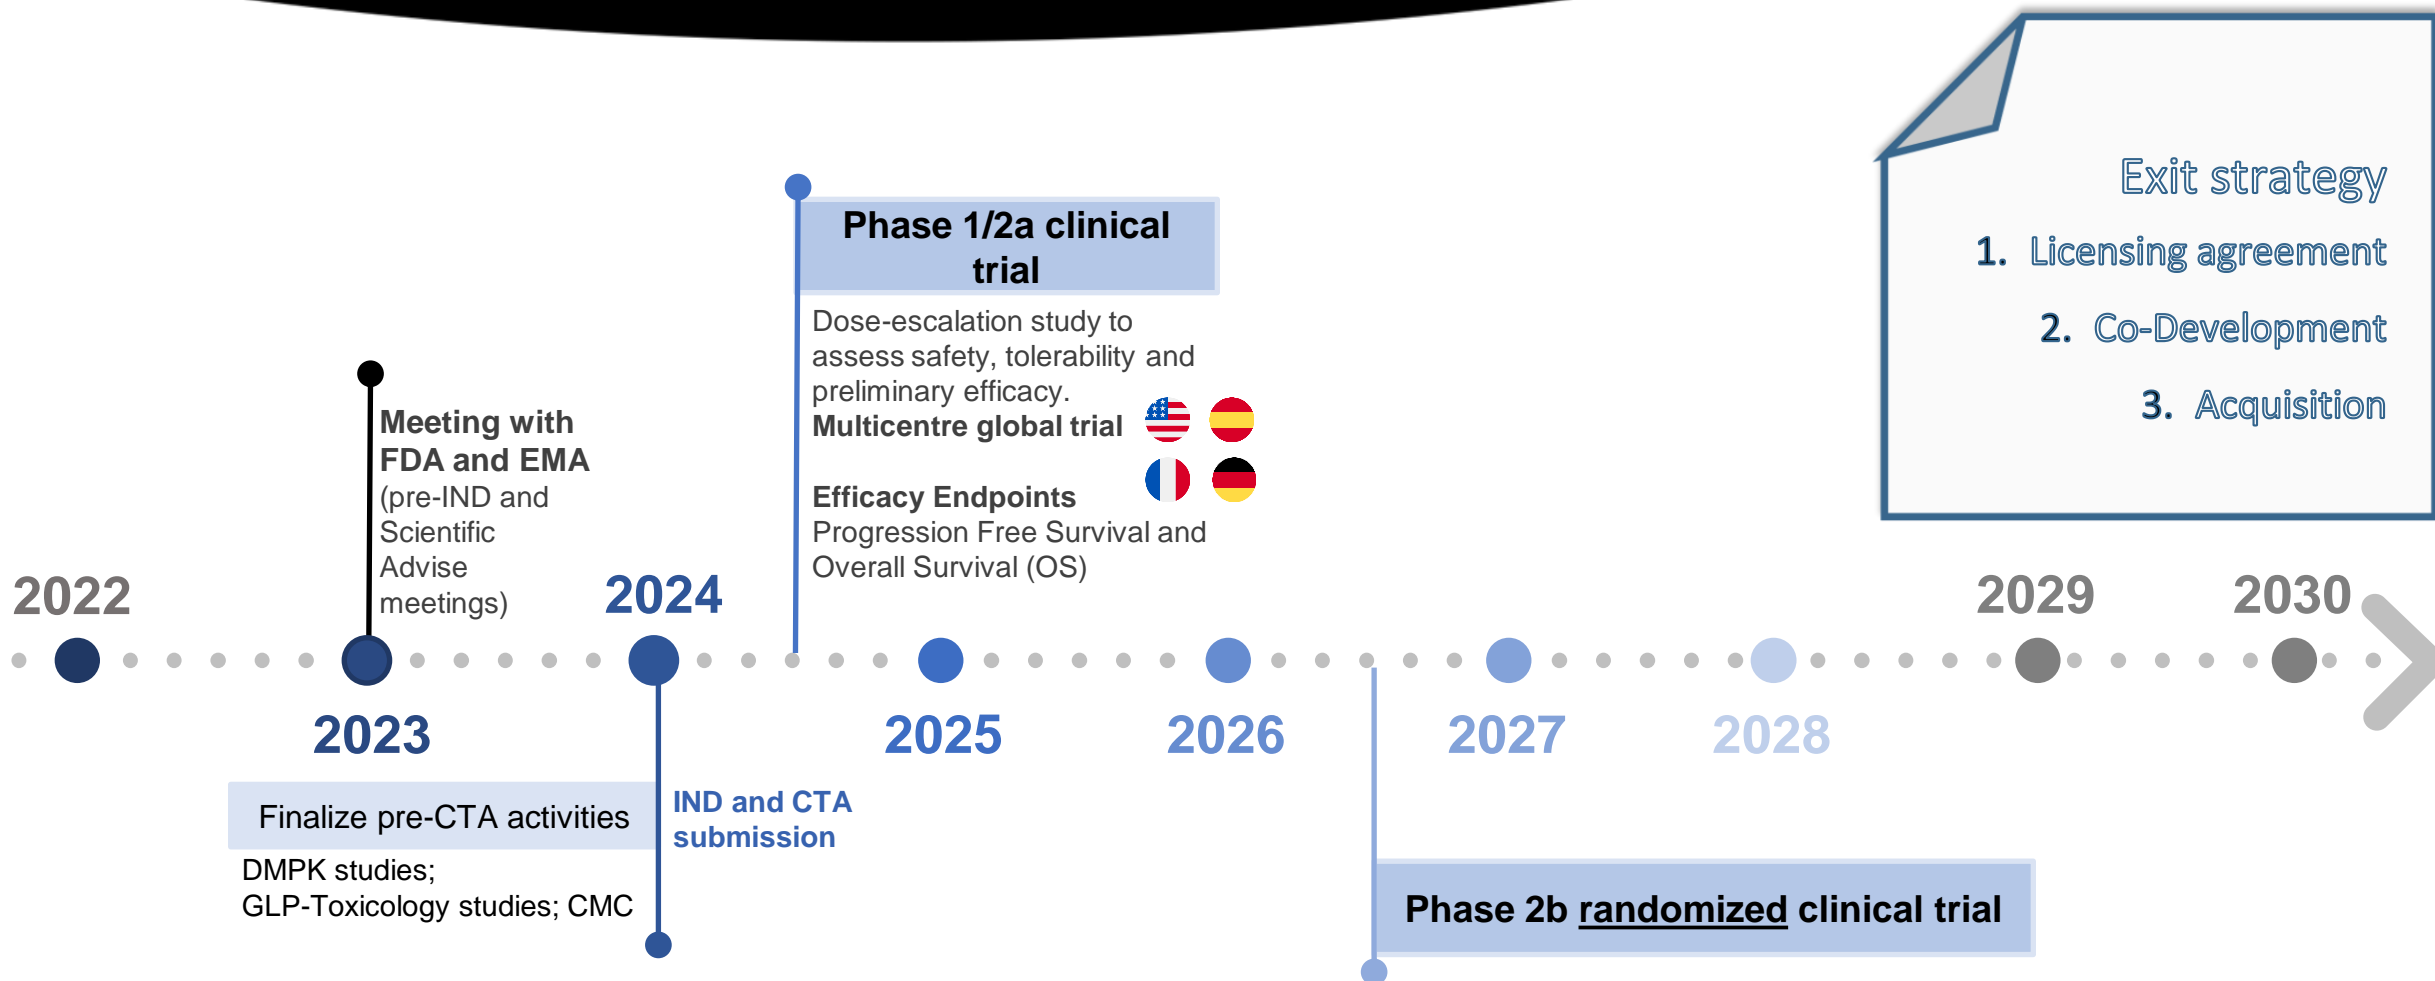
Exit strategy

1. Licensing agreement

2. Co-Development

3. Acquisition

Phase 1/2a clinical trial

Dose-escalation study to assess safety, tolerability and preliminary efficacy.
Multicentre global trial

Efficacy Endpoints
Progression Free Survival and Overall Survival (OS)

Meeting with FDA and EMA
(pre-IND and Scientific Advise meetings)

2022

2024

2029

2030

2023

2025

2026

2027

2028

Finalize pre-CTA activities

DMPK studies;
GLP-Toxicology studies; CMC

IND and CTA submission

Phase 2b randomized clinical trial